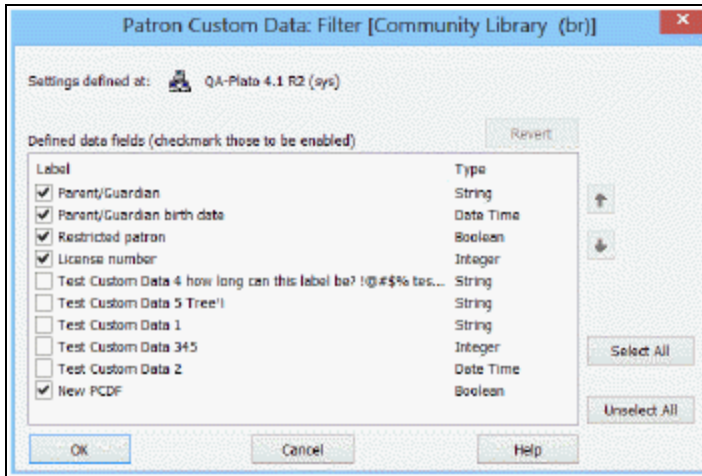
Patron Custom Data: Filter [Community Library (br)]

Settings defined at: QA-Plato 4.1 R2 (sys)

Defined data fields (checkmark those to be enabled)

Revert

| Label | Type |
|---|---|
| Parent/Guardian | String |
| Parent/Guardian birth date | Date Time |
| Restricted patron | Boolean |
| License number | Integer |
| Test Custom Data 4 how long can this label be? !@#$% tes... | String |
| Test Custom Data 5 Tree'! | String |
| Test Custom Data 1 | String |
| Test Custom Data 345 | Integer |
| Test Custom Data 2 | Date Time |
| New PCDF | Boolean |

Select All

Unselect All

OK Cancel Help